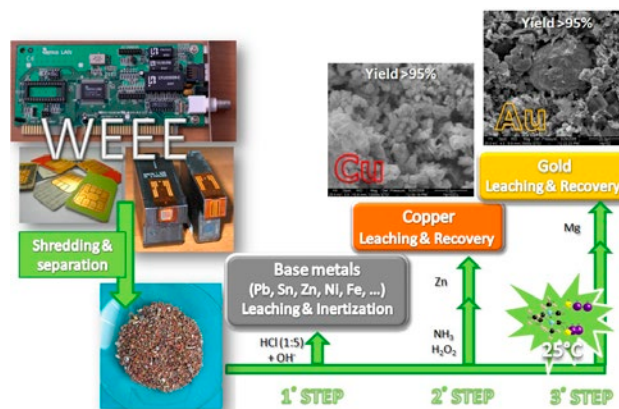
WEEE

Shredding & separation

Base metals (Pb, Sn, Zn, Ni, Fe, ...) Leaching & Inertization

HCl (1:5) + OH⁻

1° STEP

Yield >95%

Cu

Copper Leaching & Recovery

Zn

$NH_3$ $H_2O_2$

2° STEP

Yield >95%

Au

Gold Leaching & Recovery

Mg

25°C

3° STEP